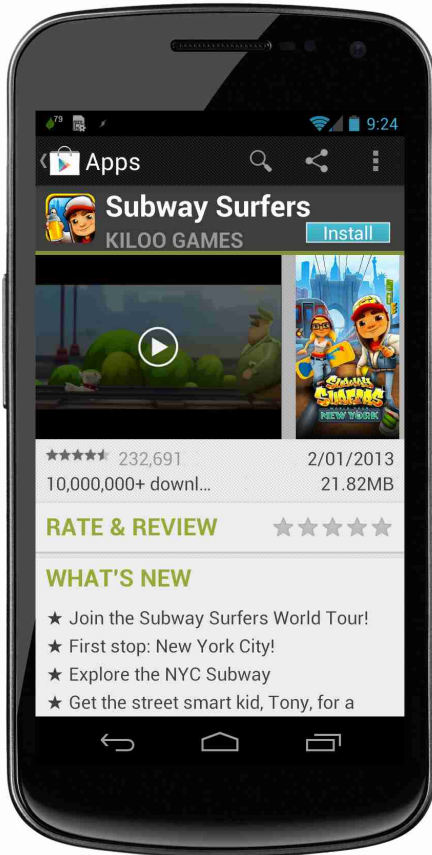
79

9:24

Apps

Subway Surfers

KILOO GAMES

Install

SUBWAY SURFERS

NEW YORK

232,691

2/01/2013

10,000,000+ downl...

21.82MB

RATE & REVIEW

WHAT'S NEW

★ Join the Subway Surfers World Tour!

★ First stop: New York City!

★ Explore the NYC Subway

★ Get the street smart kid, Tony, for a